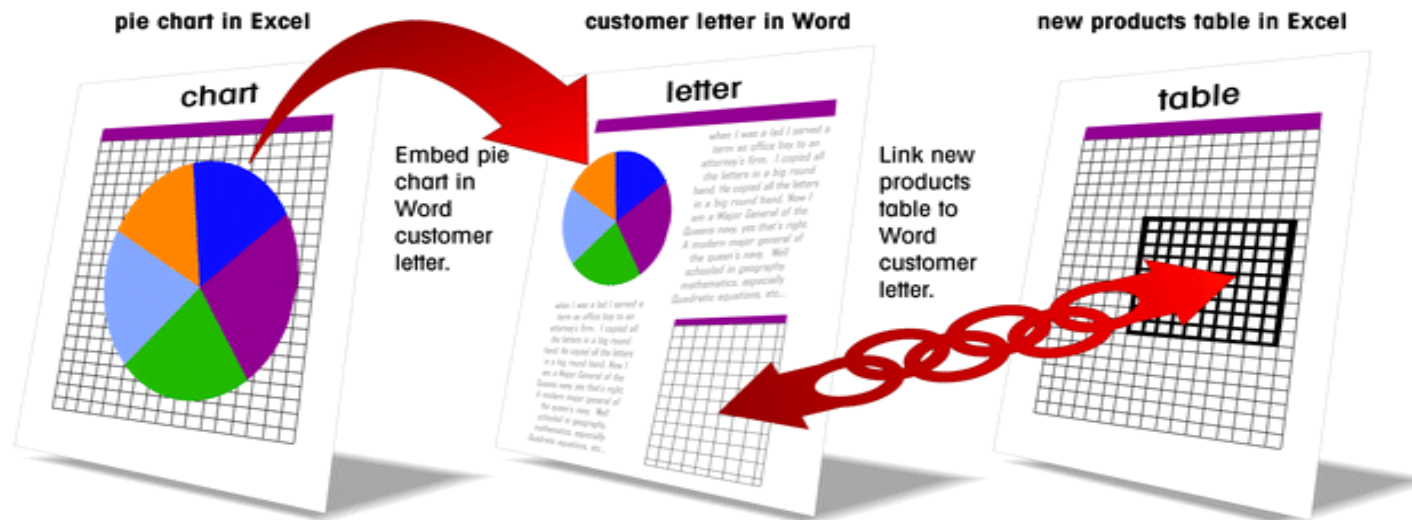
pie chart in Excel

chart

Embed pie chart in Word customer letter.

customer letter in Word

letter

when I was a lad I served a term as office boy to an attorney's firm. I copied all the letters in a big round hand. He copied all the letters in a big round hand. Now I am a Major General of the Queens navy, yes that's right. A modern major general of the queen's navy. Well schooled in geography, mathematics, especially Quadratic equations, etc...

when I was a lad I served a term as office boy to an attorney's firm. I copied all the letters in a big round hand. He copied all the letters in a big round hand. Now I am a Major General of the Queens navy, yes that's right. A modern major general of the queen's navy. Well schooled in geography, mathematics, especially Quadratic equations, etc...

Link new products table to Word customer letter.

new products table in Excel

table